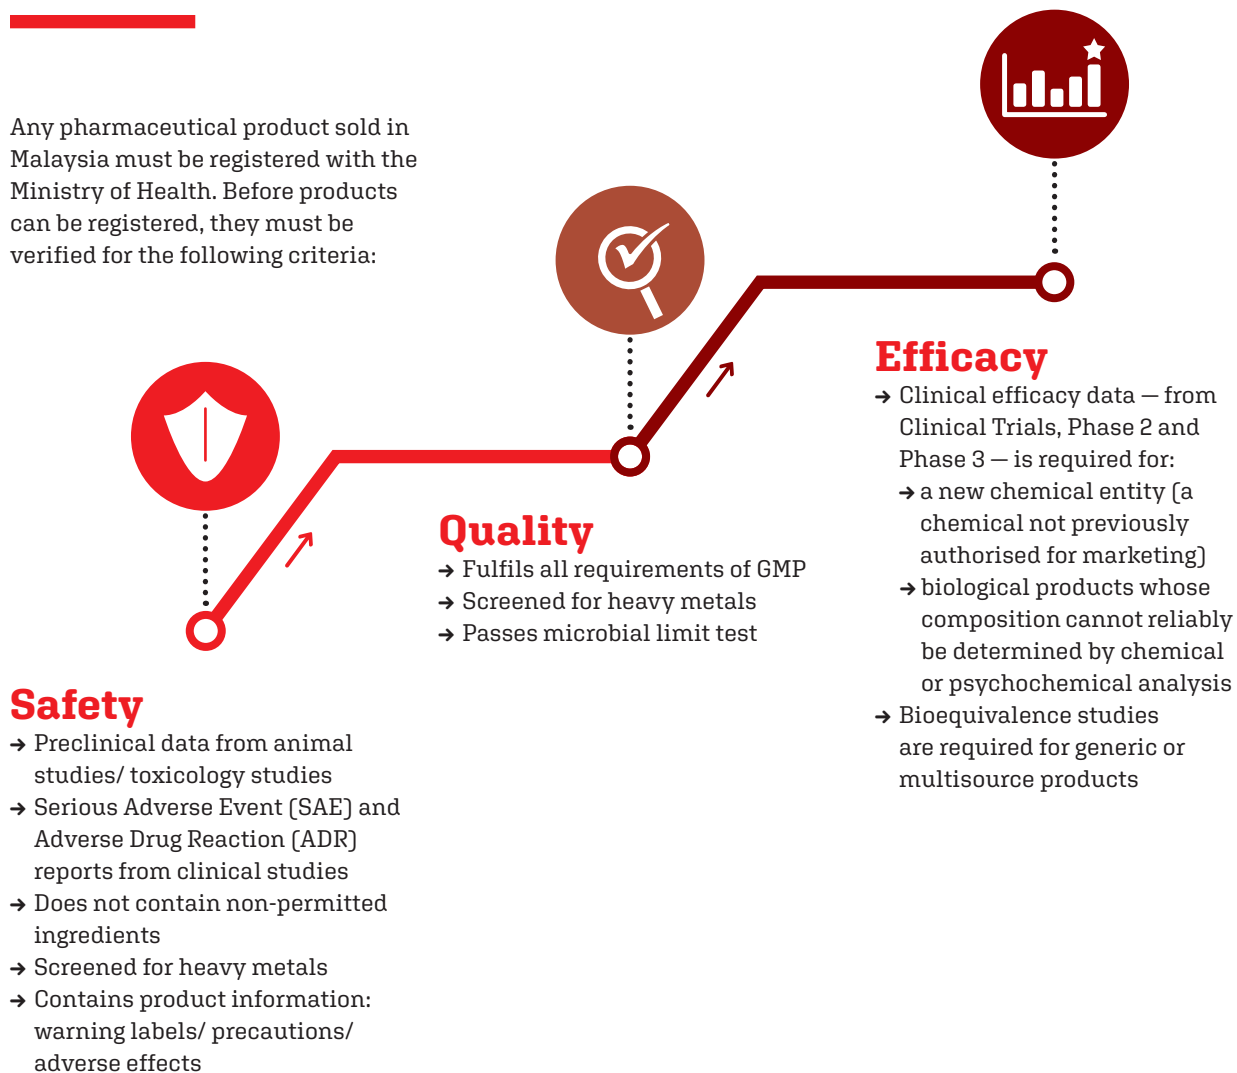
Any pharmaceutical product sold in Malaysia must be registered with the Ministry of Health. Before products can be registered, they must be verified for the following criteria:

Efficacy
➔ Clinical efficacy data — from Clinical Trials, Phase 2 and Phase 3 — is required for:
➔ a new chemical entity (a chemical not previously authorised for marketing)
➔ biological products whose composition cannot reliably be determined by chemical or psychochemical analysis
➔ Bioequivalence studies are required for generic or multisource products

Quality
➔ Fulfils all requirements of GMP
➔ Screened for heavy metals
➔ Passes microbial limit test

Safety
➔ Preclinical data from animal studies/ toxicology studies
➔ Serious Adverse Event (SAE) and Adverse Drug Reaction (ADR) reports from clinical studies
➔ Does not contain non-permitted ingredients
➔ Screened for heavy metals
➔ Contains product information: warning labels/ precautions/ adverse effects